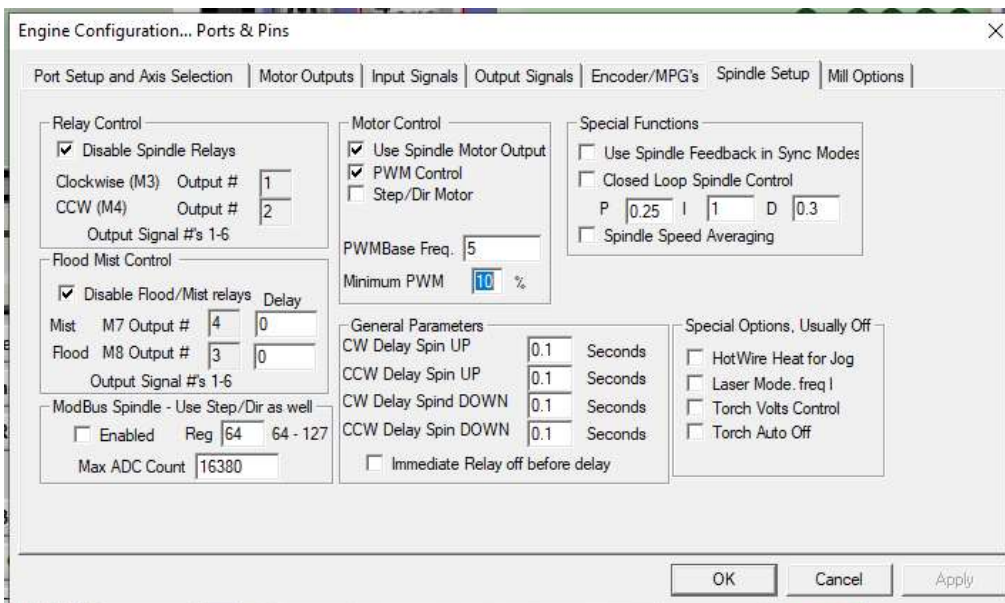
Engine Configuration... Ports & Pins

Port Setup and Axis Selection | Motor Outputs | Input Signals | Output Signals | Encoder/MPG's | Spindle Setup | Mill Options

Relay Control
☑ Disable Spindle Relays
Clockwise (M3) Output # 1
CCW (M4) Output # 2
Output Signal #'s 1-6

Flood Mist Control
☑ Disable Flood/Mist relays Delay
Mist M7 Output # 4 0
Flood M8 Output # 3 0
Output Signal #'s 1-6

ModBus Spindle - Use Step/Dir as well
☐ Enabled Reg 64 64 - 127
Max ADC Count 16380

Motor Control
☑ Use Spindle Motor Output
☑ PWM Control
☐ Step/Dir Motor

PWMBase Freq. 5
Minimum PWM 10 %

Special Functions
☐ Use Spindle Feedback in Sync Modes
☐ Closed Loop Spindle Control
P 0.25 I 1 D 0.3
☐ Spindle Speed Averaging

General Parameters
CW Delay Spin UP 0.1 Seconds
CCW Delay Spin UP 0.1 Seconds
CW Delay Spind DOWN 0.1 Seconds
CCW Delay Spin DOWN 0.1 Seconds
☐ Immediate Relay off before delay

Special Options, Usually Off
☐ HotWire Heat for Jog
☐ Laser Mode. freq I
☐ Torch Volts Control
☐ Torch Auto Off

OK Cancel Apply